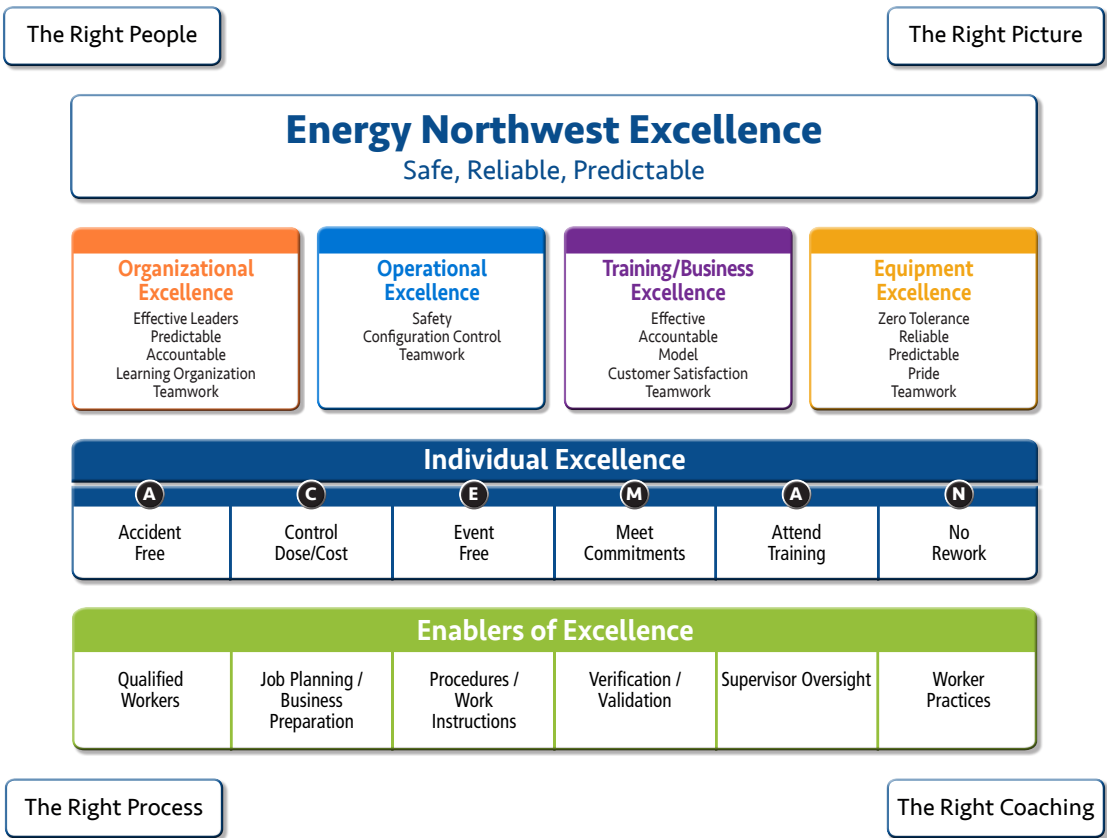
The Right People

The Right Picture

Energy Northwest Excellence
Safe, Reliable, Predictable

Organizational Excellence
Effective Leaders
Predictable
Accountable
Learning Organization
Teamwork

Operational Excellence
Safety
Configuration Control
Teamwork

Training/Business Excellence
Effective
Accountable
Model
Customer Satisfaction
Teamwork

Equipment Excellence
Zero Tolerance
Reliable
Predictable
Pride
Teamwork

Individual Excellence

| A | C | E | M | A | N |
|---|---|---|---|---|---|
| Accident Free | Control Dose/Cost | Event Free | Meet Commitments | Attend Training | No Rework |

Enablers of Excellence

| Qualified Workers | Job Planning / Business Preparation | Procedures / Work Instructions | Verification / Validation | Supervisor Oversight | Worker Practices |
|---|---|---|---|---|---|

The Right Process

The Right Coaching